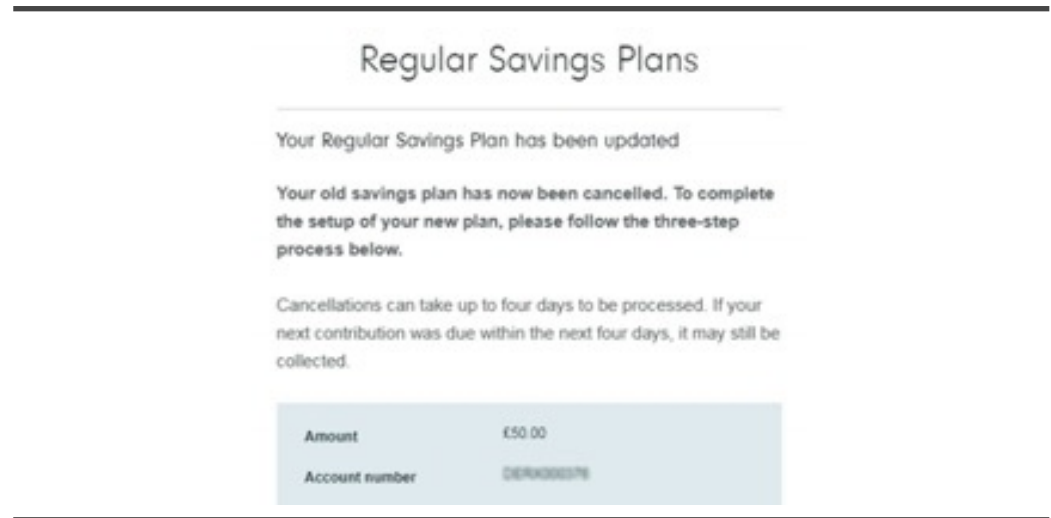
Regular Savings Plans

Your Regular Savings Plan has been updated

**Your old savings plan has now been cancelled. To complete the setup of your new plan, please follow the three-step process below.**

Cancellations can take up to four days to be processed. If your next contribution was due within the next four days, it may still be collected.

| | |
|---|---|
| **Amount** | £50.00 |
| **Account number** | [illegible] |